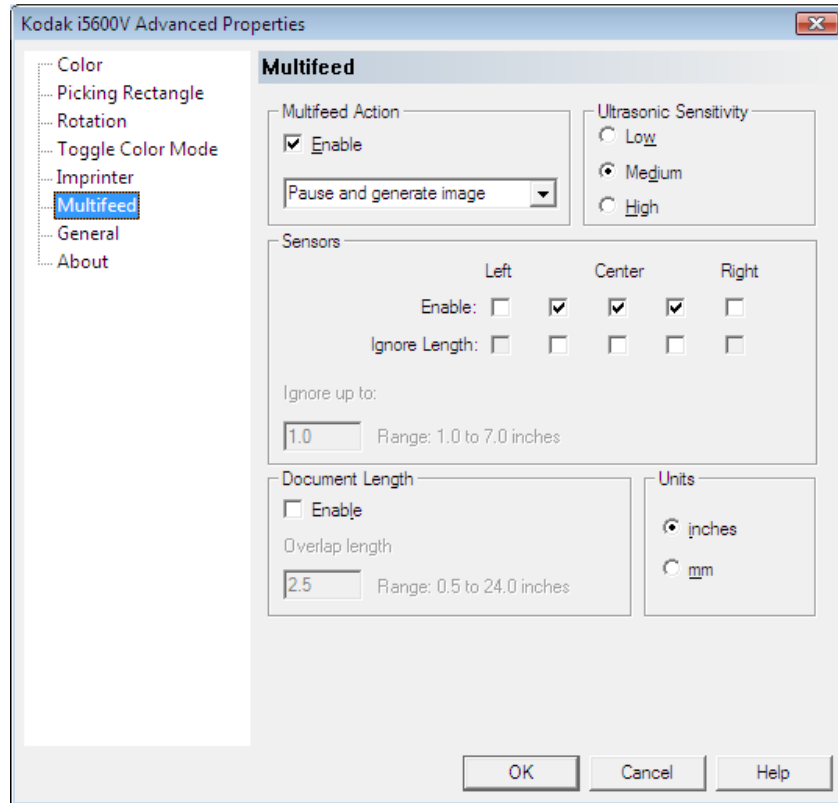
Kodak i5600V Advanced Properties

Color
Picking Rectangle
Rotation
Toggle Color Mode
Imprinter
Multifeed
General
About

Multifeed

Multifeed Action
Enable
Pause and generate image

Ultrasonic Sensitivity
Low
Medium
High

Sensors
Left Center Right
Enable:
Ignore Length:

Ignore up to:
1.0 Range: 1.0 to 7.0 inches

Document Length
Enable
Overlap length
2.5 Range: 0.5 to 24.0 inches

Units
inches
mm

OK Cancel Help